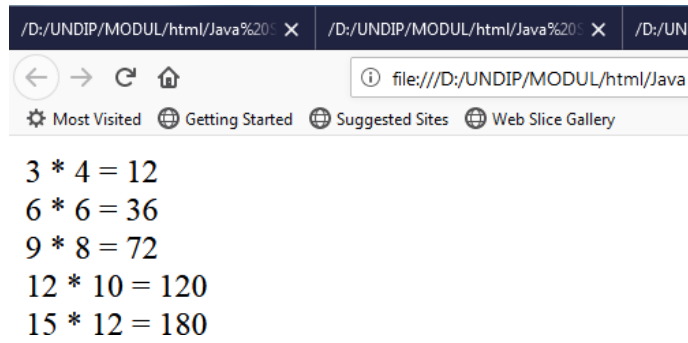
/D:/UNDIP/MODUL/html/Java%20S ×
/D:/UNDIP/MODUL/html/Java%20S ×
/D:/UN

file:///D:/UNDIP/MODUL/html/Java

Most Visited
Getting Started
Suggested Sites
Web Slice Gallery

3 * 4 = 12
6 * 6 = 36
9 * 8 = 72
12 * 10 = 120
15 * 12 = 180